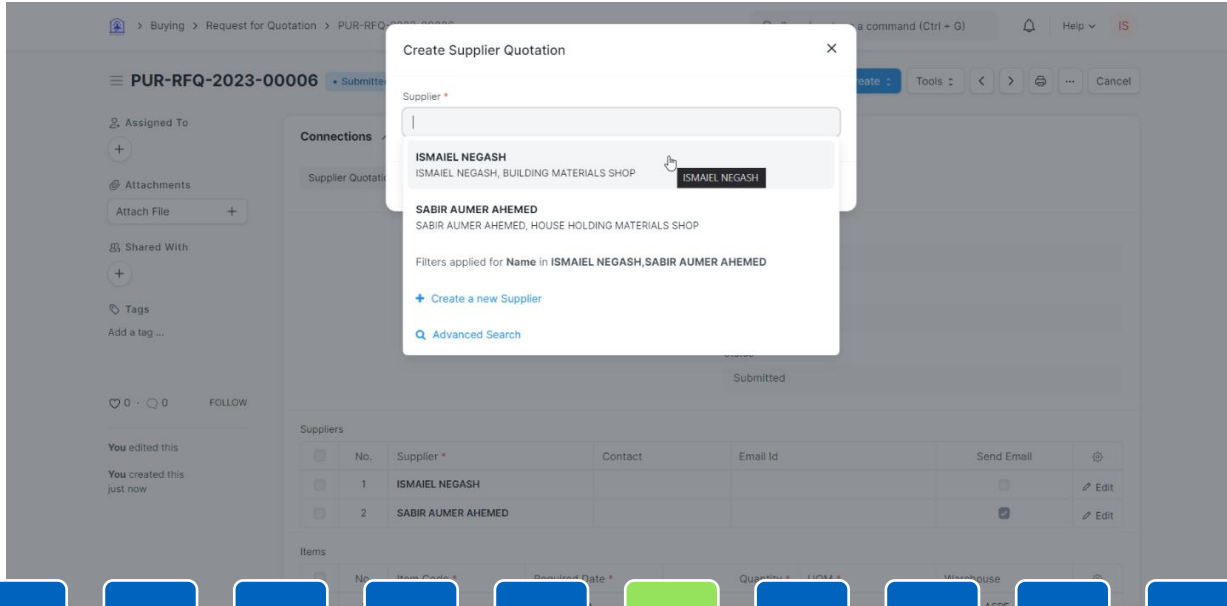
> Buying > Request for Quotation > PUR-RFQ-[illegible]

a command (Ctrl + G)

Help IS

PUR-RFQ-2023-00006 • Submitted

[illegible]reate

Tools

Cancel

Assigned To

+

Attachments

Attach File +

Shared With

+

Tags

Add a tag ...

0 · 0 FOLLOW

You edited this

You created this just now

Connections

Supplier Quotati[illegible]

Create Supplier Quotation

Supplier *

ISMAIEL NEGASH
ISMAIEL NEGASH, BUILDING MATERIALS SHOP

ISMAIEL NEGASH

SABIR AUMER AHEMED
SABIR AUMER AHEMED, HOUSE HOLDING MATERIALS SHOP

Filters applied for **Name** in **ISMAIEL NEGASH,SABIR AUMER AHEMED**

+ Create a new Supplier

Advanced Search

Submitted

Suppliers

| | No. | Supplier * | Contact | Email Id | Send Email | |
|---|---|---|---|---|---|---|
| | 1 | ISMAIEL NEGASH | | | | Edit |
| | 2 | SABIR AUMER AHEMED | | | | Edit |

Items

No. Item Code * Required Date * Quantity * UOM * Warehouse